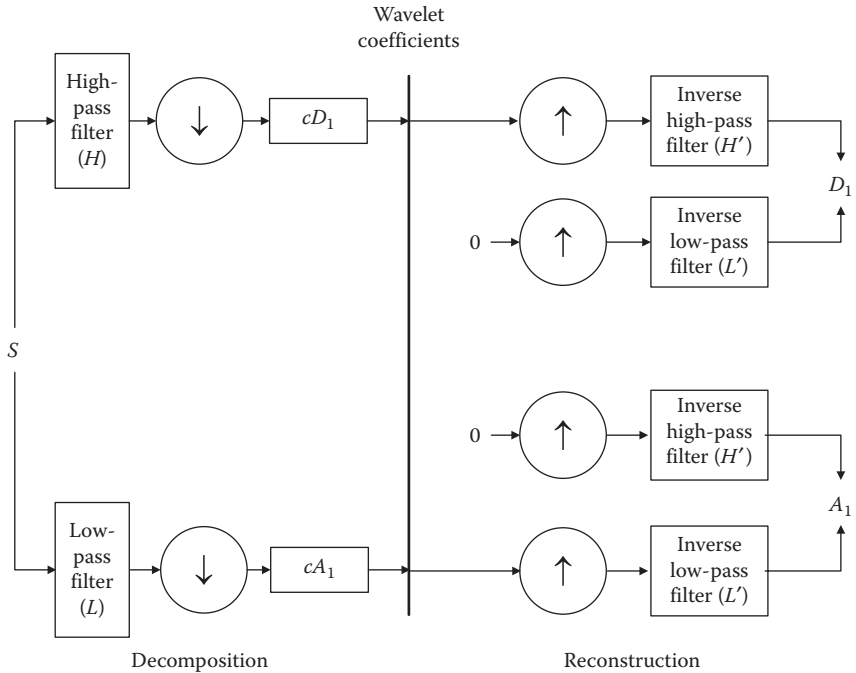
Wavelet coefficients

High-pass filter ($H$)

$\downarrow$

$cD_1$

$\uparrow$

Inverse high-pass filter ($H'$)

$D_1$

0

$\uparrow$

Inverse low-pass filter ($L'$)

$S$

0

$\uparrow$

Inverse high-pass filter ($H'$)

$A_1$

Low-pass filter ($L$)

$\downarrow$

$cA_1$

$\uparrow$

Inverse low-pass filter ($L'$)

Decomposition

Reconstruction